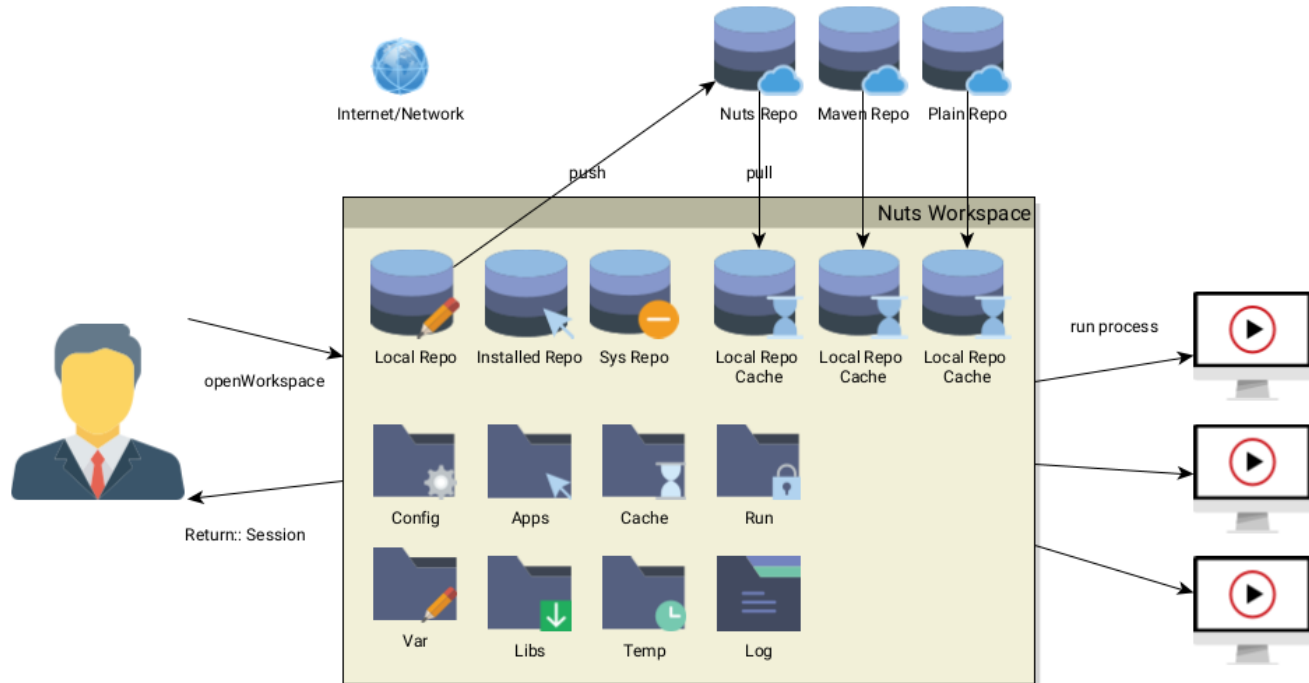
Internet/Network

Nuts Repo

Maven Repo

Plain Repo

push

pull

Nuts Workspace

Local Repo

Installed Repo

Sys Repo

Local Repo Cache

Local Repo Cache

Local Repo Cache

run process

openWorkspace

Return:: Session

Config

Apps

Cache

Run

Var

Libs

Temp

Log